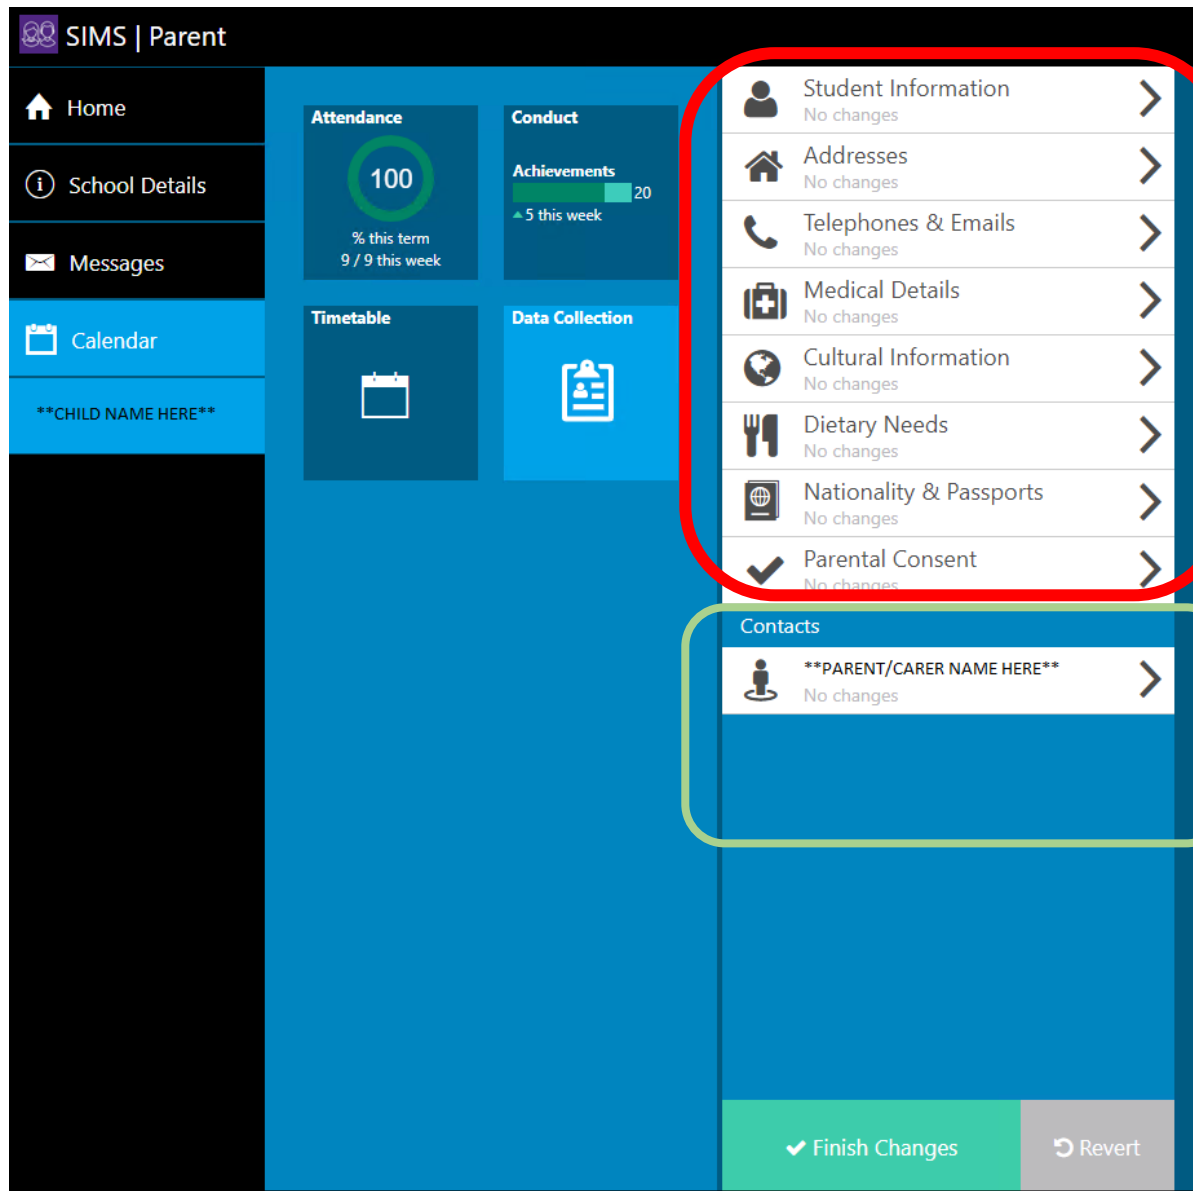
SIMS | Parent

Home

School Details

Messages

Calendar

**CHILD NAME HERE**

Attendance
100
% this term
9 / 9 this week

Conduct
Achievements
20
5 this week

Timetable

Data Collection

Student Information
No changes

Addresses
No changes

Telephones & Emails
No changes

Medical Details
No changes

Cultural Information
No changes

Dietary Needs
No changes

Nationality & Passports
No changes

Parental Consent
No changes

Contacts

**PARENT/CARER NAME HERE**
No changes

Finish Changes

Revert